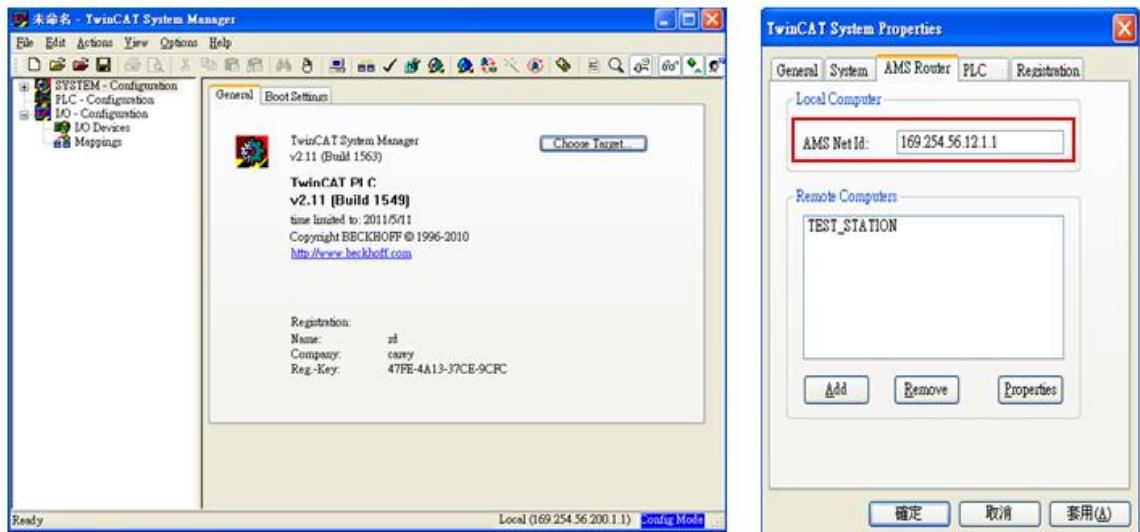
未命名 - TwinCAT System Manager

File Edit Actions View Options Help

SYSTEM - Configuration
PLC - Configuration
I/O - Configuration
I/O Devices
Mappings

General Boot Settings

TwinCAT System Manager
v2.11 (Build 1563)

Choose Target...

TwinCAT PLC
v2.11 (Build 1549)
time limited to: 2011/5/11
Copyright BECKHOFF © 1996-2010
http://www.beckhoff.com

Registration:
Name: rd
Company: carey
Reg.-Key: 47FE-4A13-37CE-9CFC

Ready

Local (169.254.56.200.1.1) Config Mode

TwinCAT System Properties

General System AMS Router PLC Registration

Local Computer

AMS Net Id: 169.254.56.12.1.1

Remote Computers

TEST_STATION

Add Remove Properties

確定 取消 套用(A)